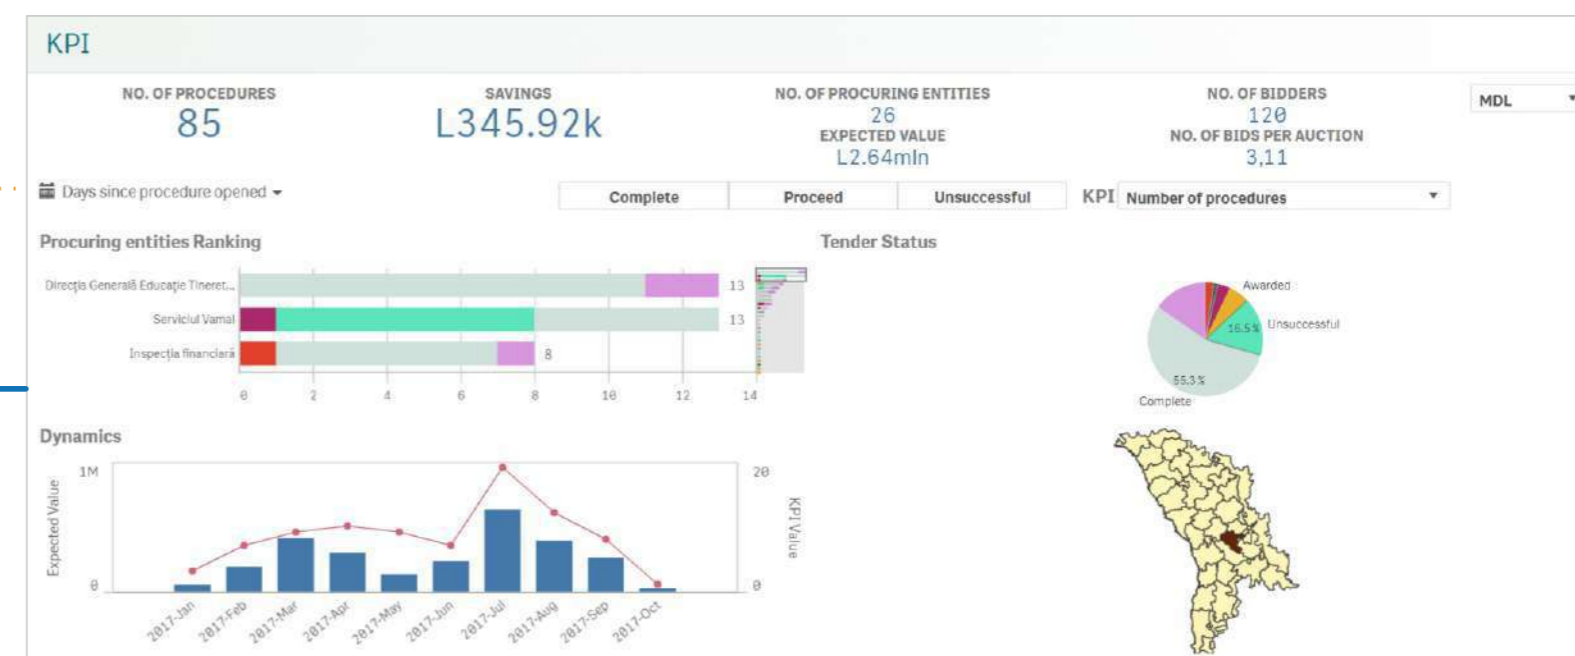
KPI

NO. OF PROCEDURES
85

SAVINGS
L345.92k

NO. OF PROCURING ENTITIES
26
EXPECTED VALUE
L2.64mln

NO. OF BIDDERS
120
NO. OF BIDS PER AUCTION
3,11

MDL

Days since procedure opened

Complete | Proceed | Unsuccessful

KPI Number of procedures

Procuring entities Ranking

Direcţia Generală Educaţie Tineret...
Serviciul Vamal
Inspecţia financiară

13
13
8

0 2 4 6 8 10 12 14

Tender Status

Awarded
16.5% Unsuccessful
55.3%
Complete

Dynamics

1M
0
Expected Value

20
0
KPI Value

2017-Jan 2017-Feb 2017-Mar 2017-Apr 2017-May 2017-Jun 2017-Jul 2017-Aug 2017-Sep 2017-Oct